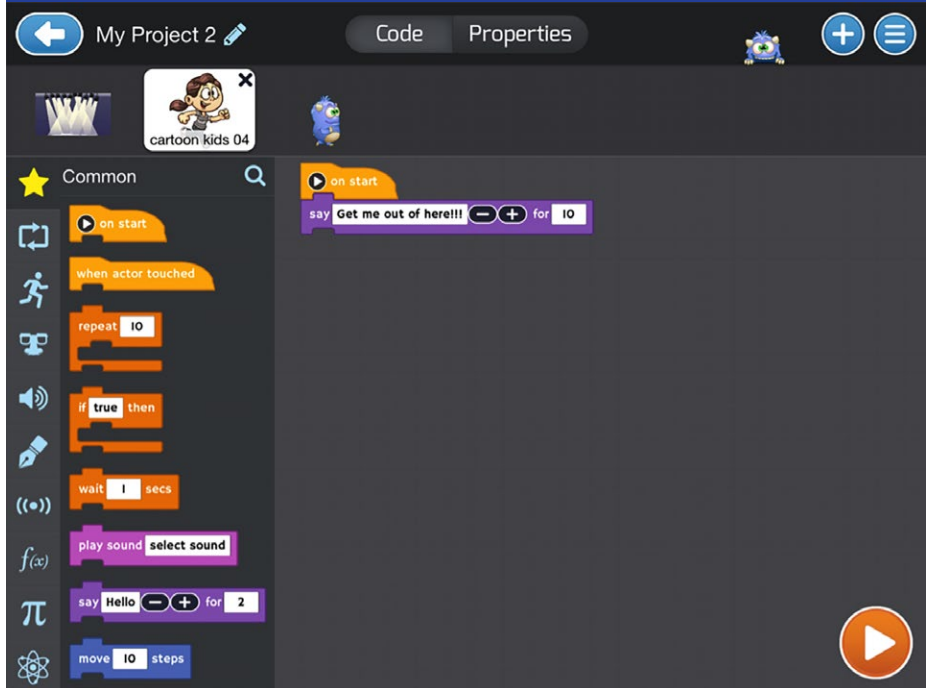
My Project 2

Code Properties

cartoon kids 04

Common

on start

when actor touched

repeat 10

if true then

wait 1 secs

play sound select sound

say Hello − + for 2

move 10 steps

$f(x)$

$\pi$

on start

say Get me out of here!!! − + for 10